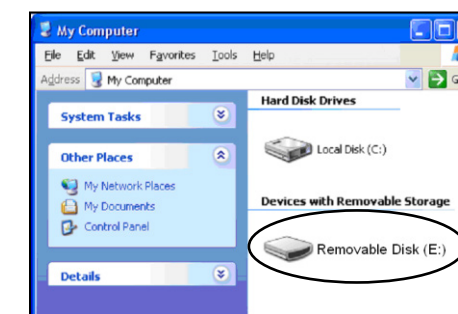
My Computer

File Edit View Favorites Tools Help

Address My Computer

G

System Tasks

Other Places

My Network Places

My Documents

Control Panel

Details

Hard Disk Drives

Local Disk (C:)

Devices with Removable Storage

Removable Disk (E:)